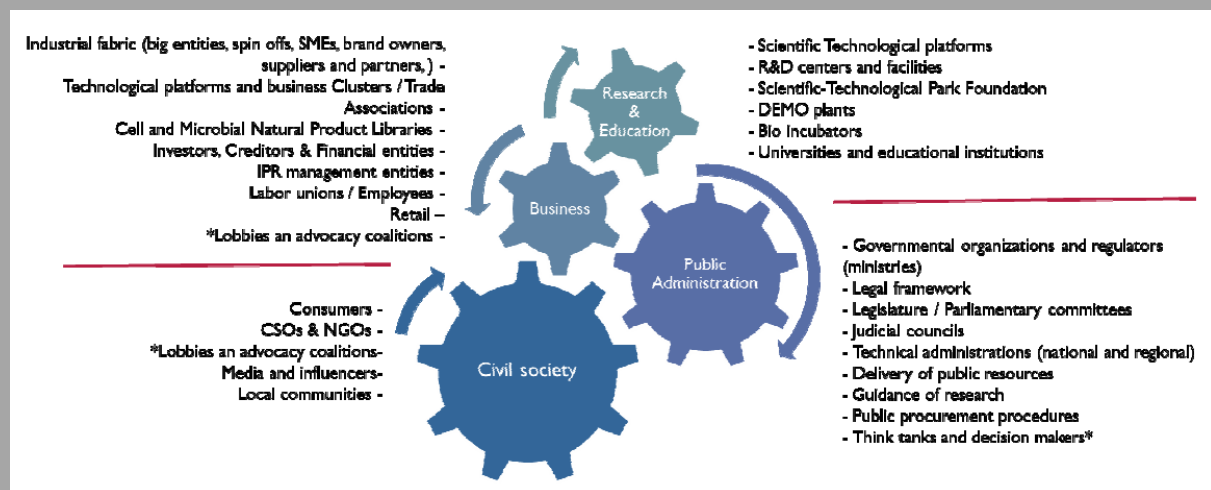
Industrial fabric (big entities, spin offs, SMEs, brand owners, suppliers and partners, ) -
Technological platforms and business Clusters / Trade Associations -
Cell and Microbial Natural Product Libraries -
Investors, Creditors & Financial entities -
IPR management entities -
Labor unions / Employees -
Retail –
*Lobbies an advocacy coalitions -

Research & Education

Business

Public Administration

Civil society

- Scientific Technological platforms
- R&D centers and facilities
- Scientific-Technological Park Foundation
- DEMO plants
- Bio Incubators
- Universities and educational institutions

- Governmental organizations and regulators (ministries)
- Legal framework
- Legislature / Parliamentary committees
- Judicial councils
- Technical administrations (national and regional)
- Delivery of public resources
- Guidance of research
- Public procurement procedures
- Think tanks and decision makers*

Consumers -
CSOs & NGOs -
*Lobbies an advocacy coalitions-
Media and influencers-
Local communities -